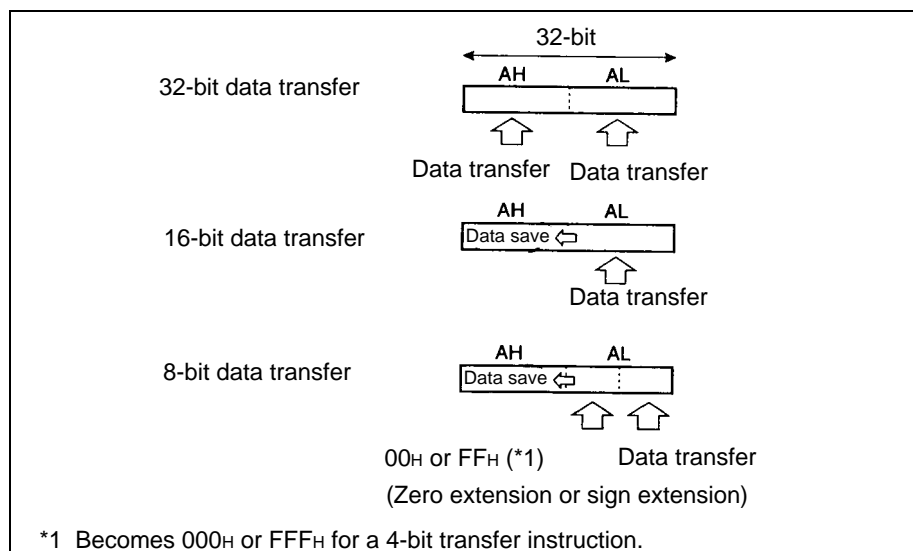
32-bit

32-bit data transfer

AH AL

Data transfer Data transfer

16-bit data transfer

AH AL

Data save

Data transfer

8-bit data transfer

AH AL

Data save

$00_H$ or $FF_H$ (*1) Data transfer

(Zero extension or sign extension)

*1 Becomes $000_H$ or $FFF_H$ for a 4-bit transfer instruction.